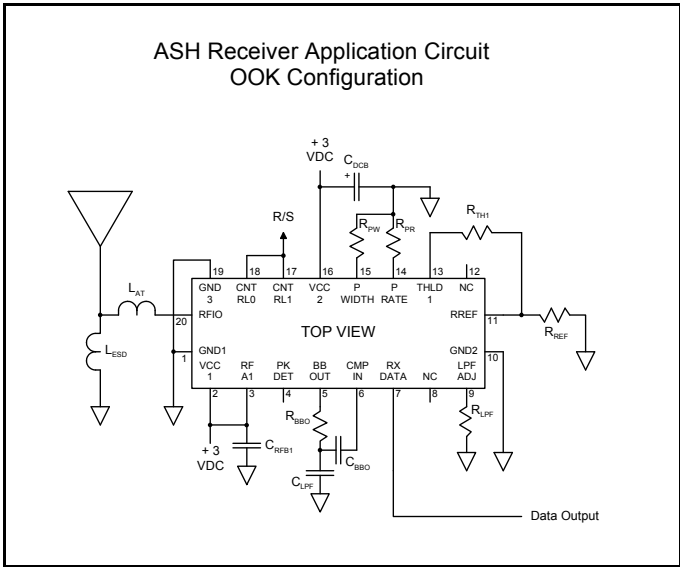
ASH Receiver Application Circuit
OOK Configuration

+ 3
VDC

$C_{DCB}$

+

R/S

$R_{PW}$

$R_{PR}$

$R_{TH1}$

$L_{AT}$

19
GND
3

18
CNT
RL0

17
CNT
RL1

16
VCC
2

15
P
WIDTH

14
P
RATE

13
THLD
1

12
NC

20
RFIO

TOP VIEW

RREF
11

$R_{REF}$

$L_{ESD}$

1
GND1

GND2

VCC
1

RF
A1

PK
DET

BB
OUT

CMP
IN

RX
DATA

NC

LPF
ADJ

10

2

3

4

5

6

7

8

9

$R_{BBO}$

$R_{LPF}$

+ 3
VDC

$C_{RFB1}$

$C_{BBO}$

$C_{LPF}$

Data Output